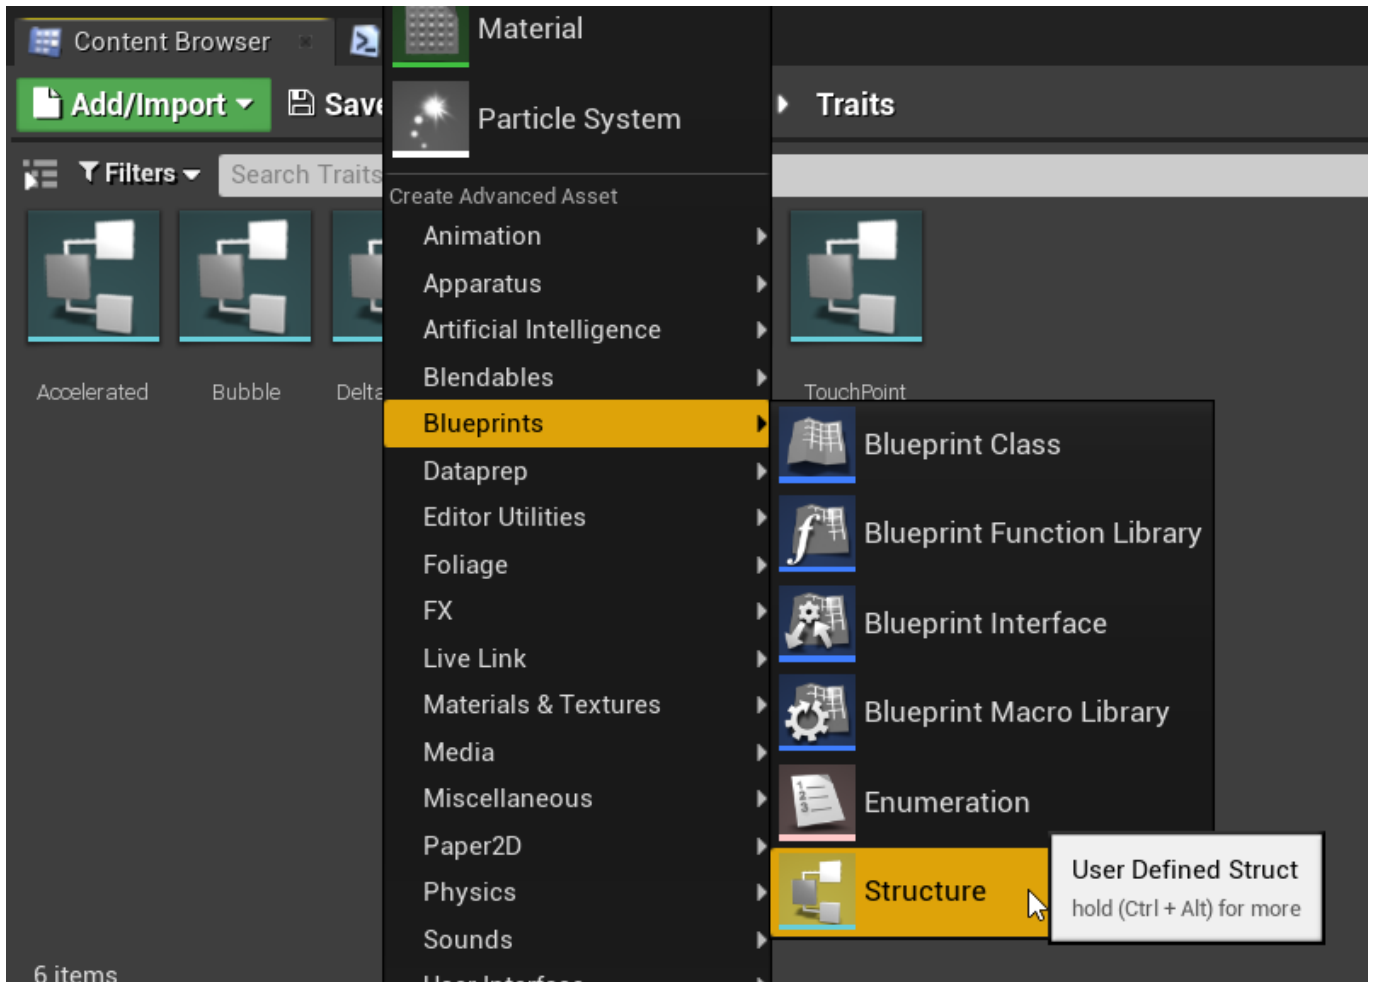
Content Browser

Add/Import

Save

Filters

Search Traits

Traits

Accelerated

Bubble

Delta

TouchPoint

6 items

Material

Particle System

Create Advanced Asset

Animation

Apparatus

Artificial Intelligence

Blendables

Blueprints

Dataprep

Editor Utilities

Foliage

FX

Live Link

Materials & Textures

Media

Miscellaneous

Paper2D

Physics

Sounds

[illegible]

Blueprint Class

Blueprint Function Library

Blueprint Interface

Blueprint Macro Library

Enumeration

Structure

User Defined Struct

hold (Ctrl + Alt) for more